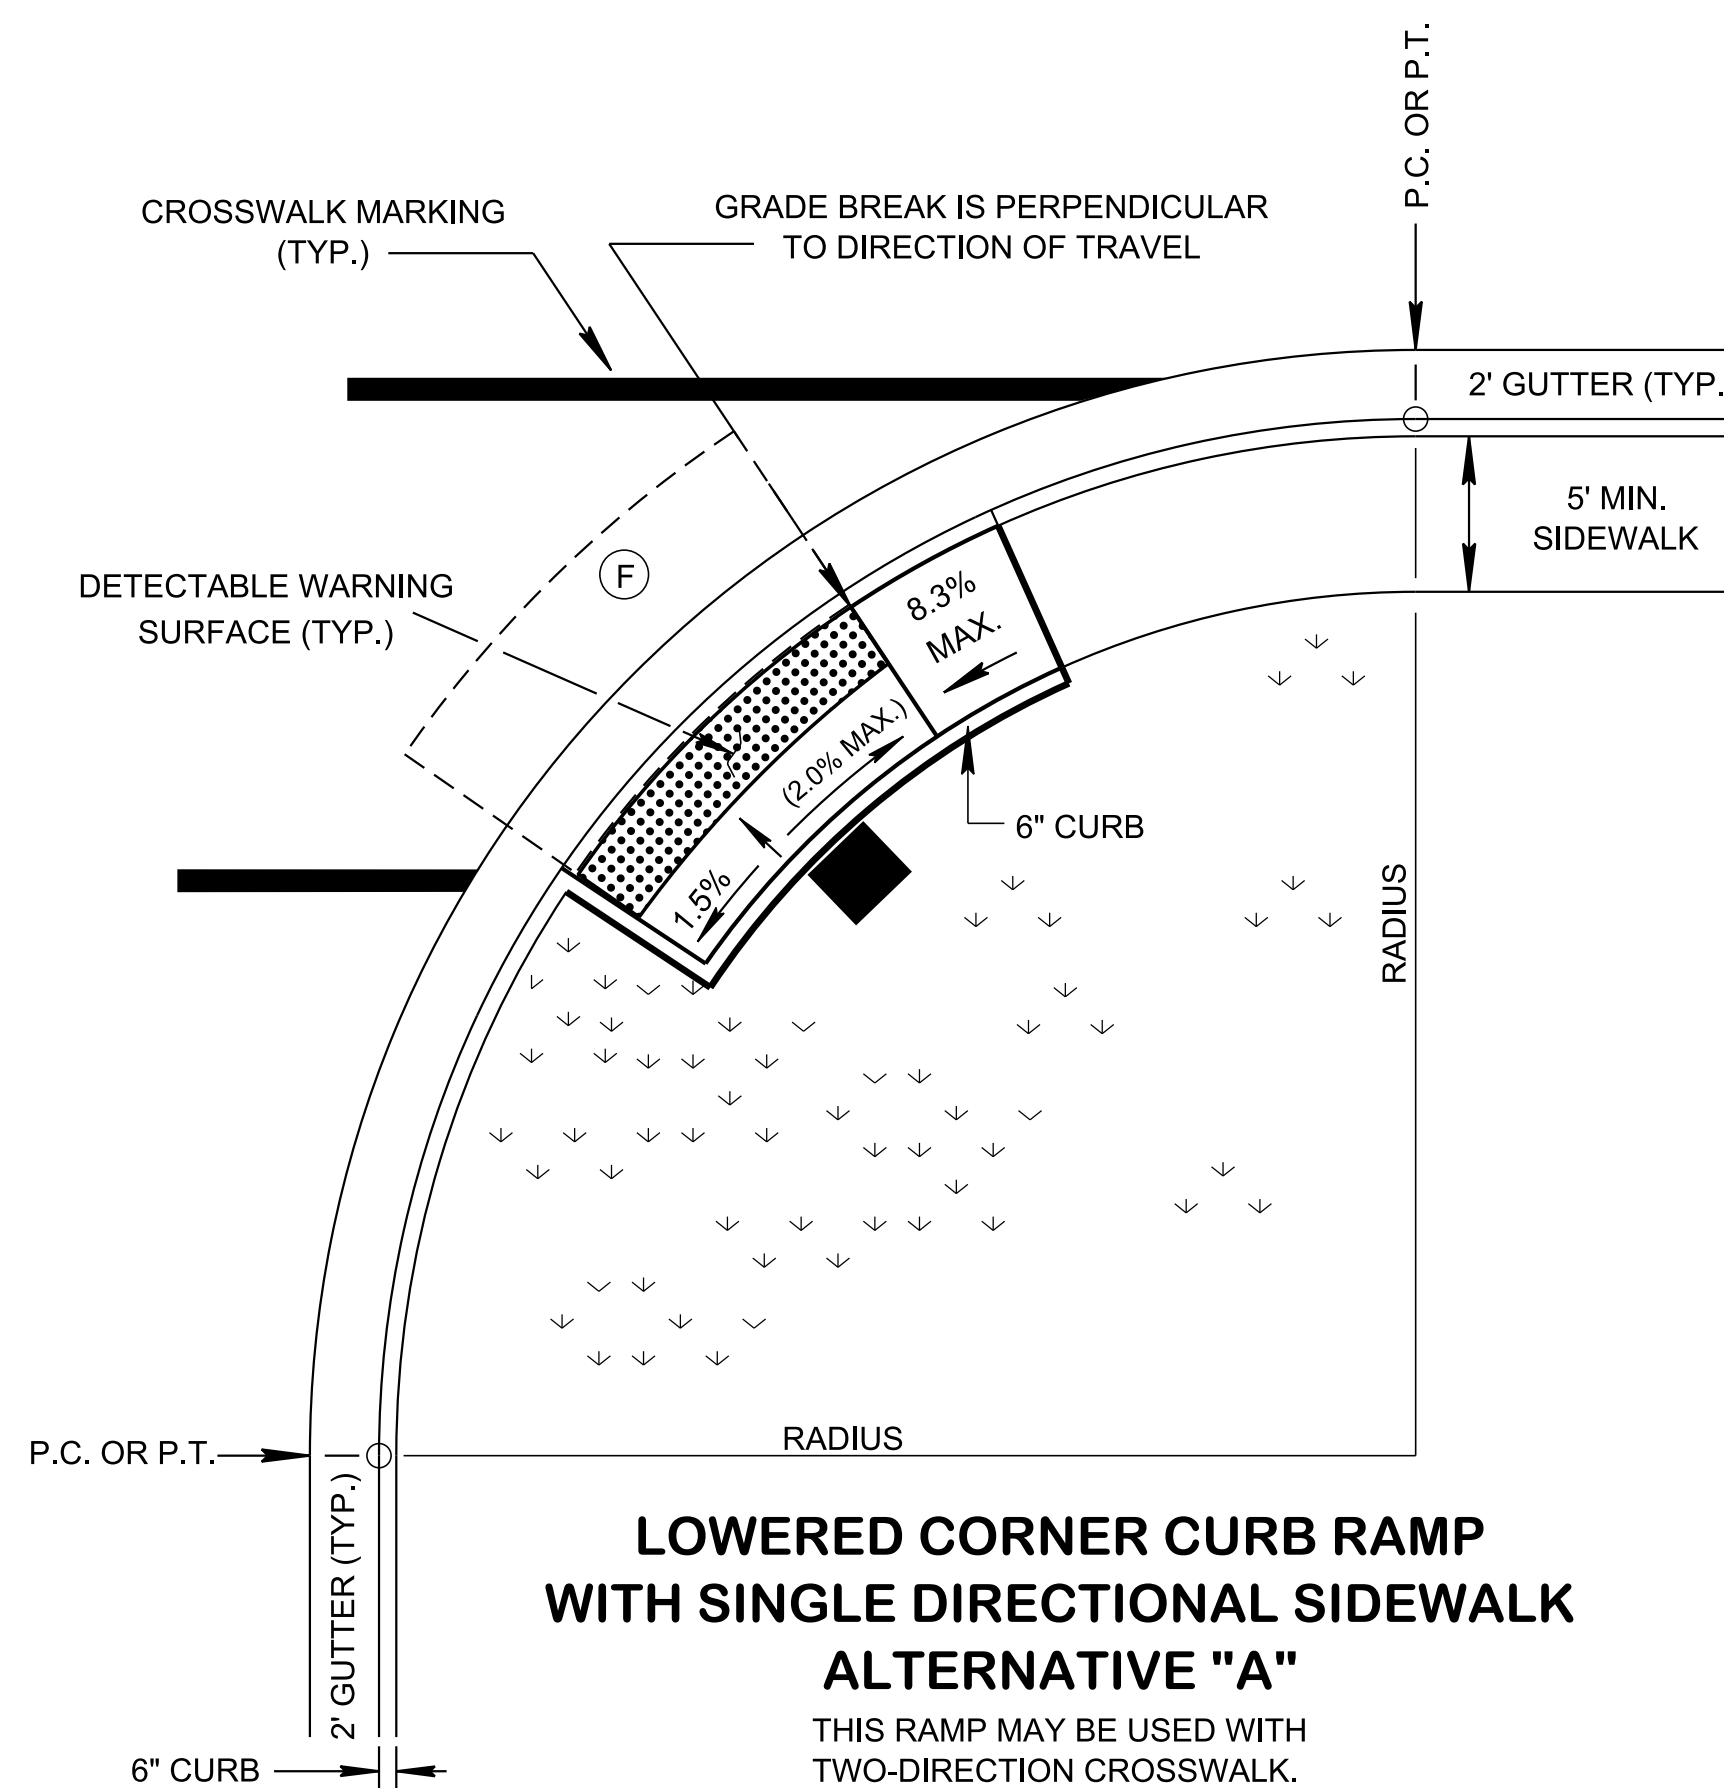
P.C. OR P.T.

CROSSWALK MARKING (TYP.)

GRADE BREAK IS PERPENDICULAR TO DIRECTION OF TRAVEL

2' GUTTER (TYP.

5' MIN. SIDEWALK

F

DETECTABLE WARNING SURFACE (TYP.)

8.3% MAX.

(2.0% MAX.)

1.5%

6" CURB

RADIUS

RADIUS

P.C. OR P.T.

2' GUTTER (TYP.)

LOWERED CORNER CURB RAMP WITH SINGLE DIRECTIONAL SIDEWALK ALTERNATIVE "A"

THIS RAMP MAY BE USED WITH TWO-DIRECTION CROSSWALK.

6" CURB